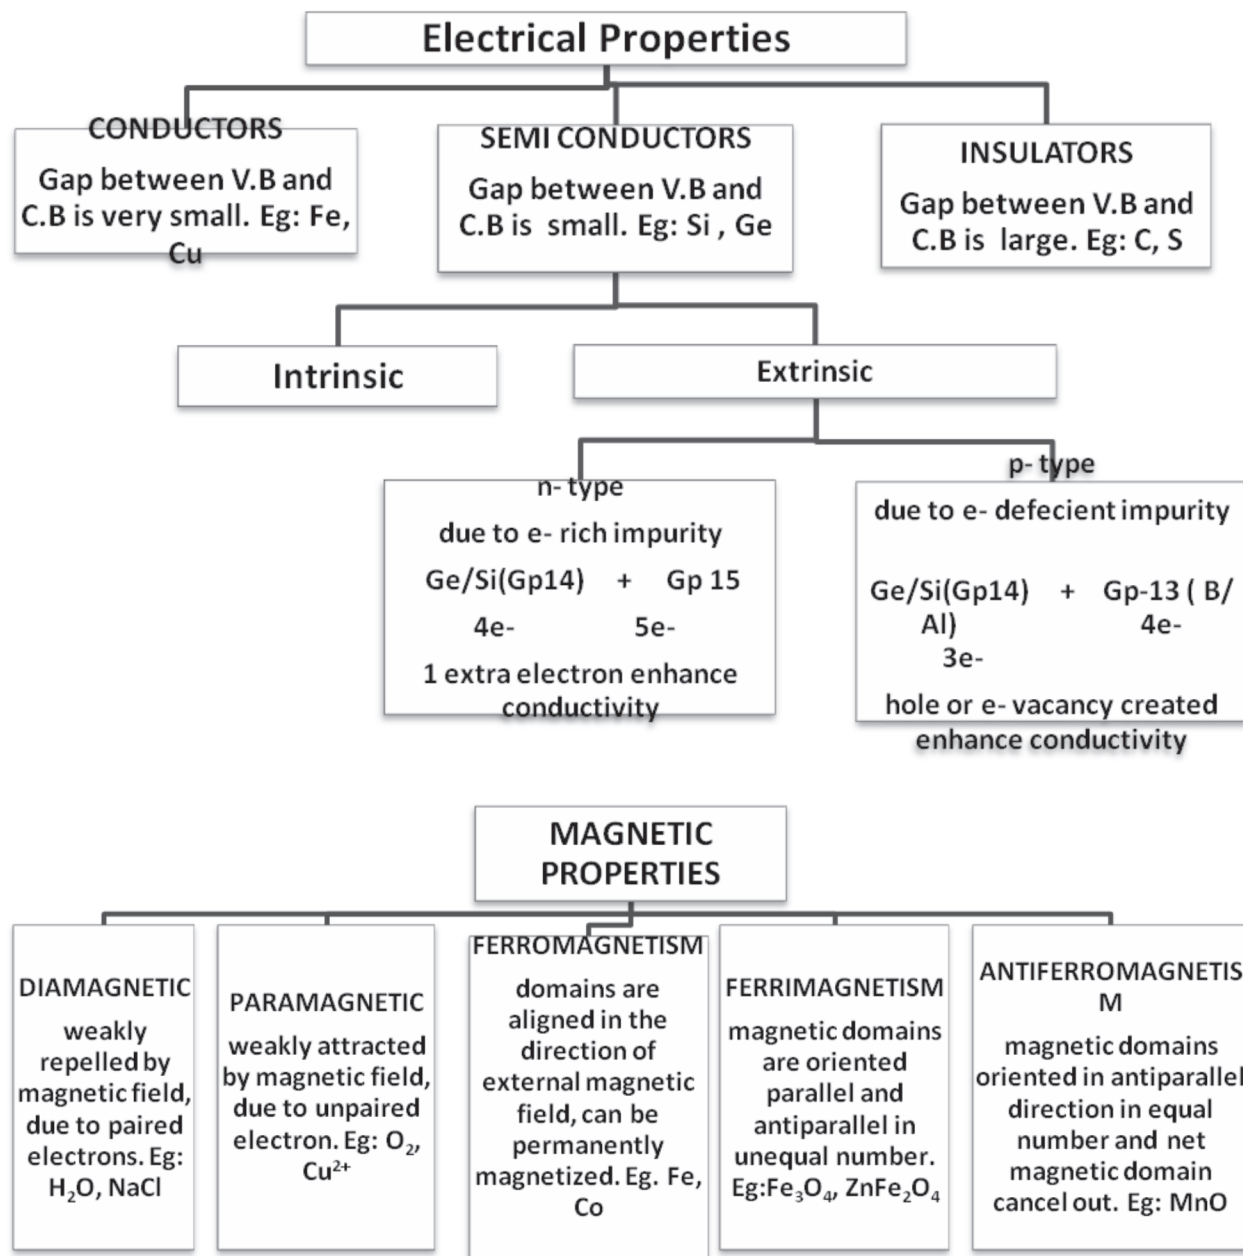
Electrical Properties

CONDUCTORS
Gap between V.B and C.B is very small. Eg: Fe, Cu

SEMI CONDUCTORS
Gap between V.B and C.B is small. Eg: Si , Ge

INSULATORS
Gap between V.B and C.B is large. Eg: C, S

Intrinsic

Extrinsic

n- type
due to e- rich impurity
Ge/Si(Gp14) + Gp 15
4e- 5e-
1 extra electron enhance conductivity

p- type
due to e- defecient impurity
Ge/Si(Gp14) + Gp-13 ( B/ Al)
4e- 3e-
hole or e- vacancy created enhance conductivity

MAGNETIC PROPERTIES

DIAMAGNETIC
weakly repelled by magnetic field, due to paired electrons. Eg: $H_2O$, NaCl

PARAMAGNETIC
weakly attracted by magnetic field, due to unpaired electron. Eg: $O_2$, $Cu^{2+}$

FERROMAGNETISM
domains are aligned in the direction of external magnetic field, can be permanently magnetized. Eg. Fe, Co

FERRIMAGNETISM
magnetic domains are oriented parallel and antiparallel in unequal number. Eg:$Fe_3O_4$, $ZnFe_2O_4$

ANTIFERROMAGNETISM
magnetic domains oriented in antiparallel direction in equal number and net magnetic domain cancel out. Eg: MnO